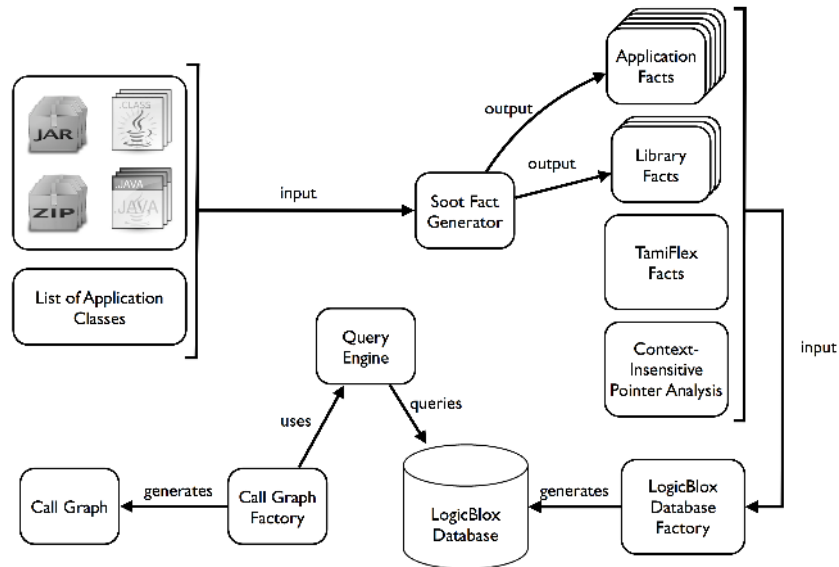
JAR

.CLASS

ZIP

.JAVA

JAVA

List of Application Classes

input

Soot Fact Generator

output

output

Application Facts

Library Facts

TamiFlex Facts

Context-Insensitive Pointer Analysis

input

Query Engine

uses

queries

Call Graph

generates

Call Graph Factory

LogicBlox Database

generates

LogicBlox Database Factory